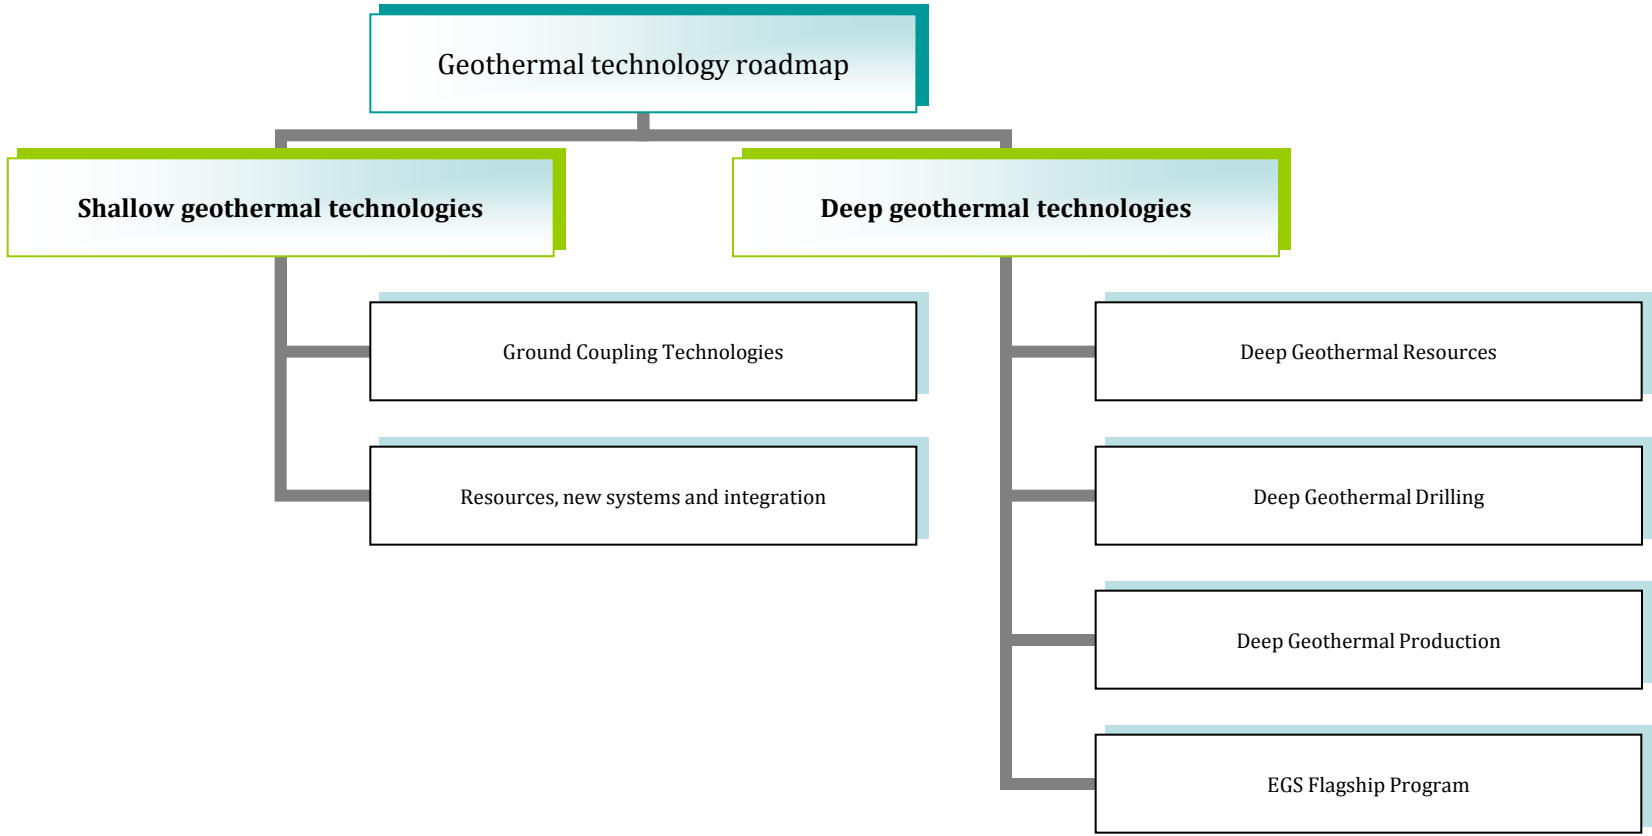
Geothermal technology roadmap

Shallow geothermal technologies

Deep geothermal technologies

Ground Coupling Technologies

Resources, new systems and integration

Deep Geothermal Resources

Deep Geothermal Drilling

Deep Geothermal Production

EGS Flagship Program